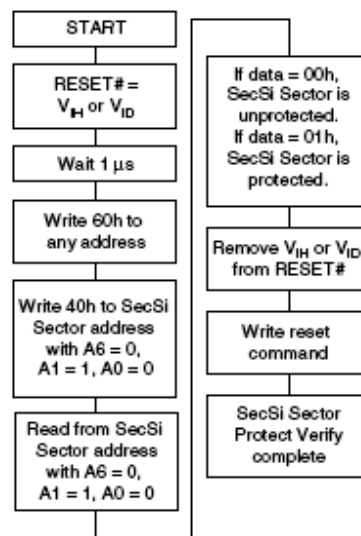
START

RESET# = $V_{IH}$ or $V_{ID}$

Wait 1 µs

Write 60h to any address

Write 40h to SecSi Sector address with A6 = 0, A1 = 1, A0 = 0

Read from SecSi Sector address with A6 = 0, A1 = 1, A0 = 0

If data = 00h, SecSi Sector is unprotected. If data = 01h, SecSi Sector is protected.

Remove $V_{IH}$ or $V_{ID}$ from RESET#

Write reset command

SecSi Sector Protect Verify complete